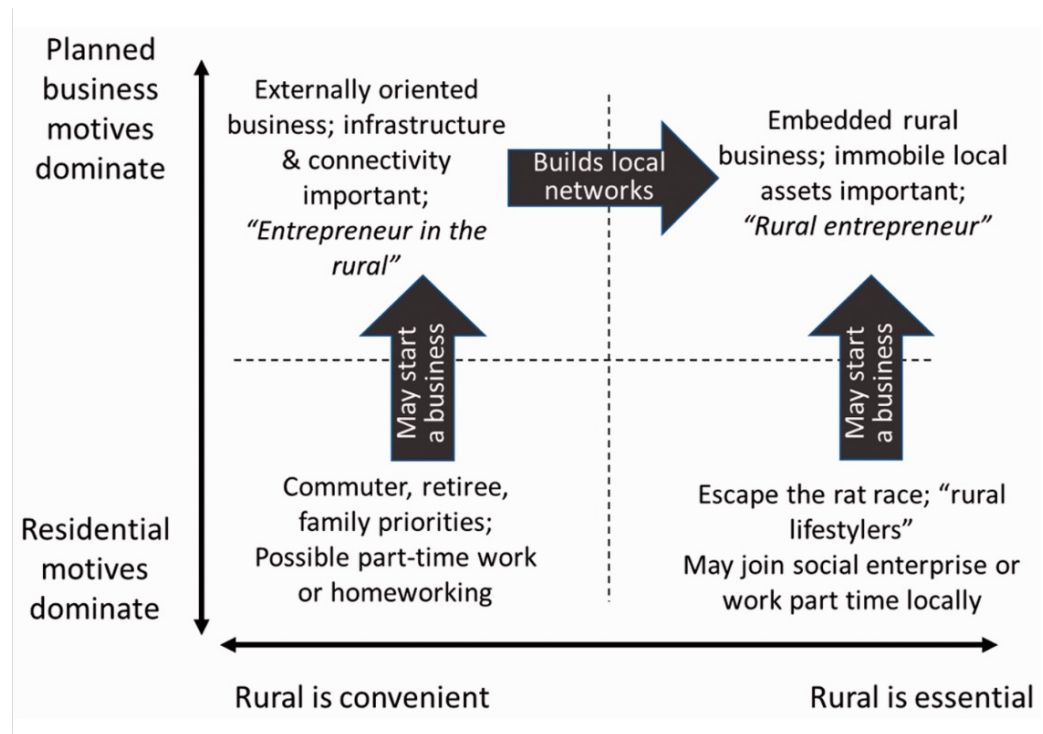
Planned business motives dominate

Externally oriented business; infrastructure & connectivity important; *"Entrepreneur in the rural"*

Builds local networks

Embedded rural business; immobile local assets important; *"Rural entrepreneur"*

May start a business

May start a business

Residential motives dominate

Commuter, retiree, family priorities; Possible part-time work or homeworking

Escape the rat race; "rural lifestylers"
May join social enterprise or work part time locally

Rural is convenient

Rural is essential